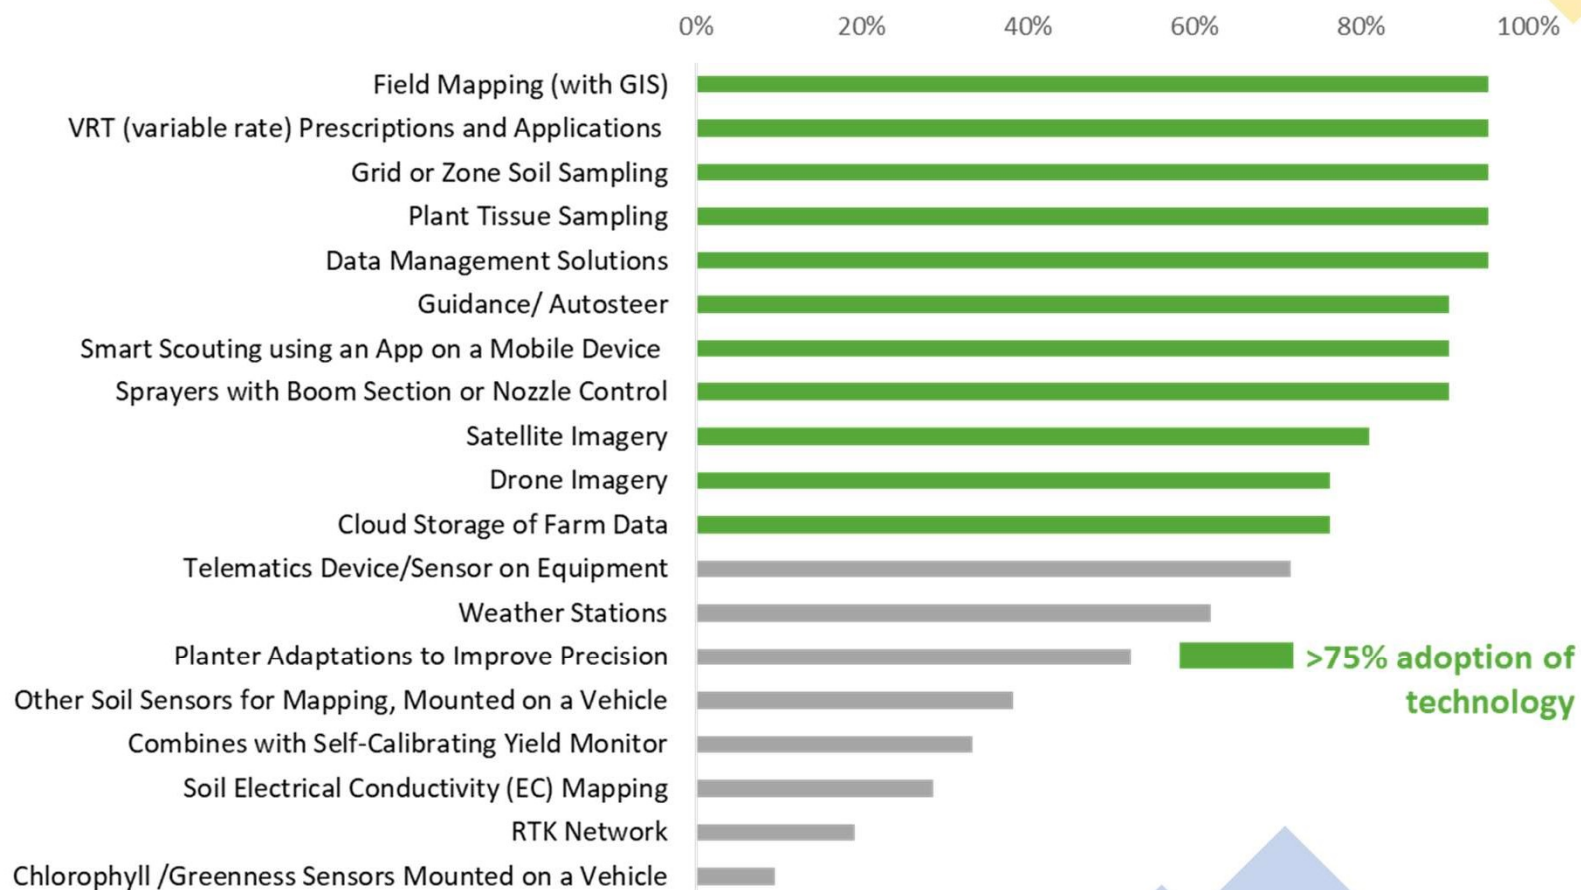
0% 20% 40% 60% 80% 100%

Field Mapping (with GIS)
VRT (variable rate) Prescriptions and Applications
Grid or Zone Soil Sampling
Plant Tissue Sampling
Data Management Solutions
Guidance/ Autosteer
Smart Scouting using an App on a Mobile Device
Sprayers with Boom Section or Nozzle Control
Satellite Imagery
Drone Imagery
Cloud Storage of Farm Data
Telematics Device/Sensor on Equipment
Weather Stations
Planter Adaptations to Improve Precision
Other Soil Sensors for Mapping, Mounted on a Vehicle
Combines with Self-Calibrating Yield Monitor
Soil Electrical Conductivity (EC) Mapping
RTK Network
Chlorophyll /Greenness Sensors Mounted on a Vehicle

>75% adoption of technology